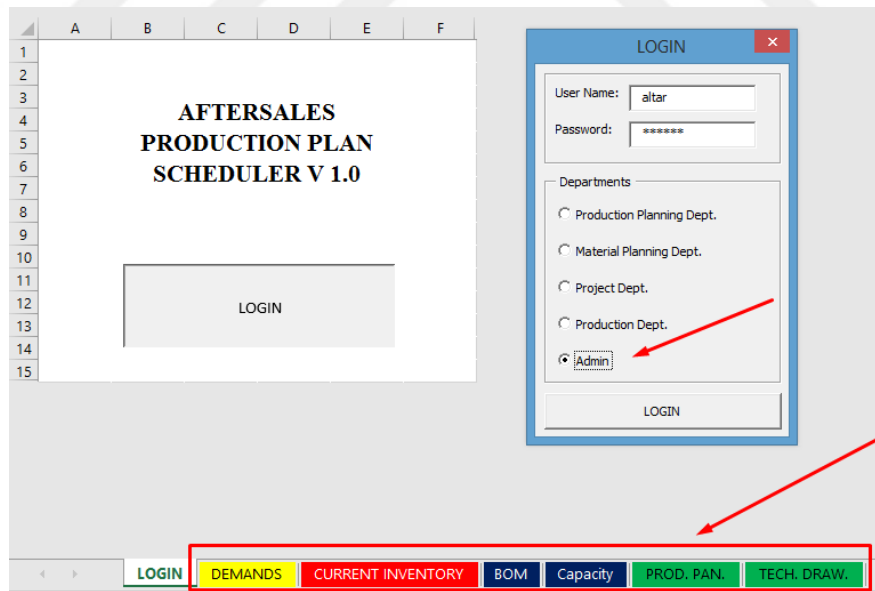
A B C D E F

1
2
3
4
5
6
7
8
9
10
11
12
13
14
15

AFTERSALES PRODUCTION PLAN SCHEDULER V 1.0

LOGIN

LOGIN

User Name: altar

Password: ******

Departments

Production Planning Dept.

Material Planning Dept.

Project Dept.

Production Dept.

Admin

LOGIN

LOGIN | DEMANDS | CURRENT INVENTORY | BOM | Capacity | PROD. PAN. | TECH. DRAW.